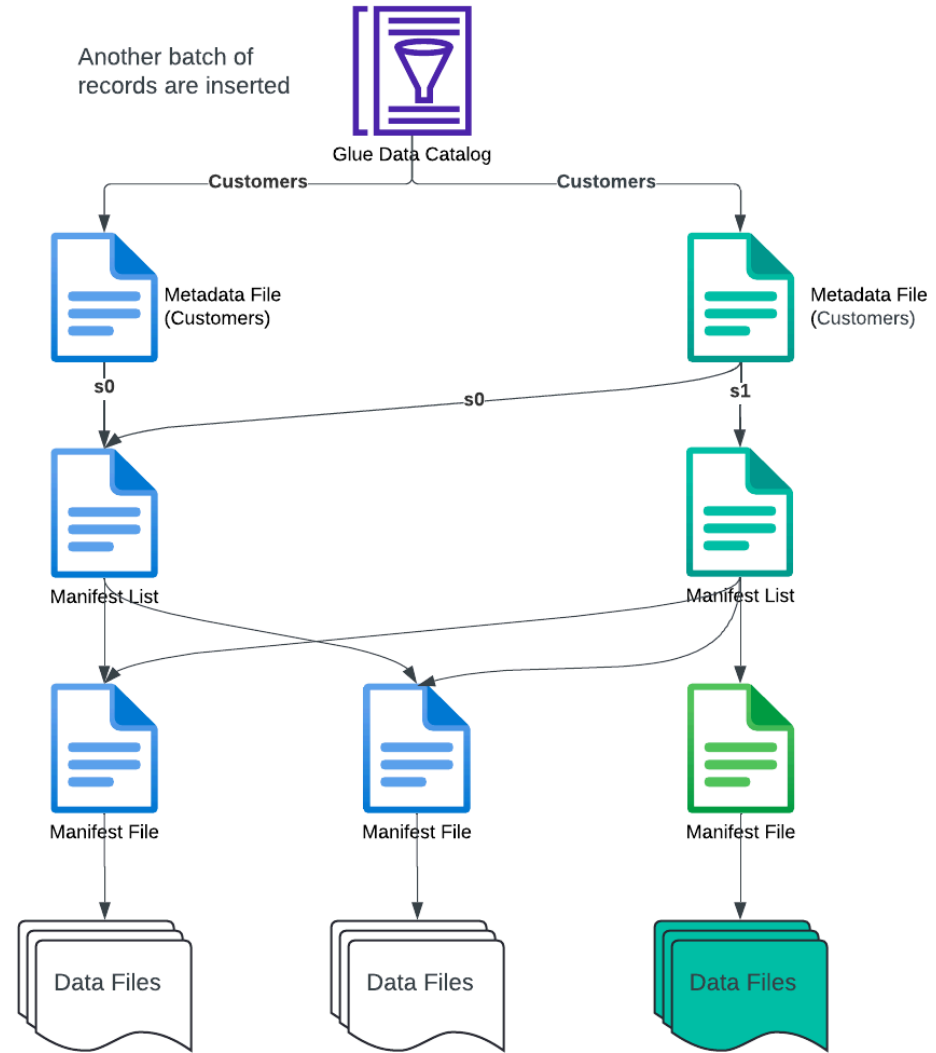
Another batch of records are inserted

Glue Data Catalog

Customers

Customers

Metadata File (Customers)

Metadata File (Customers)

s0

s0

s1

Manifest List

Manifest List

Manifest File

Manifest File

Manifest File

Data Files

Data Files

Data Files